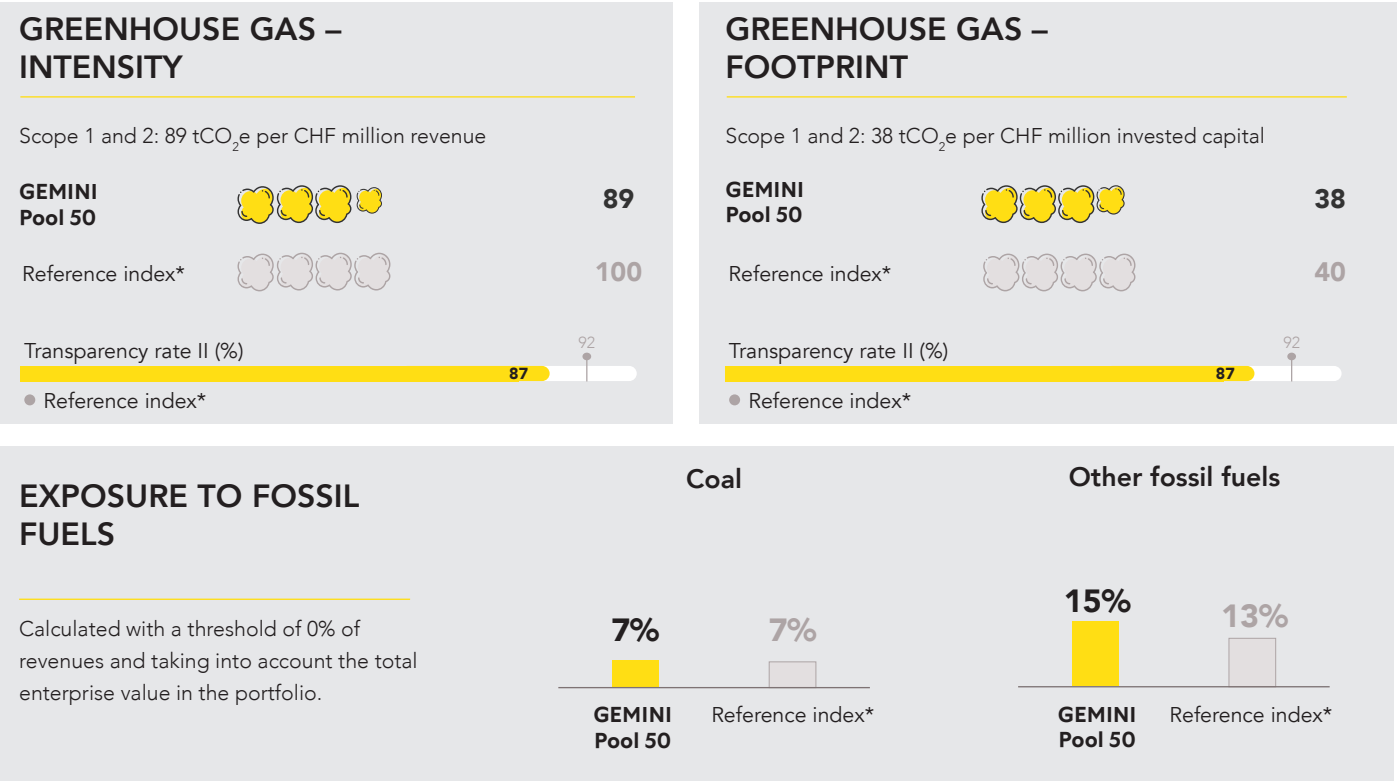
GREENHOUSE GAS – INTENSITY

Scope 1 and 2: 89 t$CO_2$e per CHF million revenue

GEMINI Pool 50 89

Reference index* 100

Transparency rate II (%)

87

92

Reference index*

GREENHOUSE GAS – FOOTPRINT

Scope 1 and 2: 38 t$CO_2$e per CHF million invested capital

GEMINI Pool 50 38

Reference index* 40

Transparency rate II (%)

87

92

Reference index*

EXPOSURE TO FOSSIL FUELS

Calculated with a threshold of 0% of revenues and taking into account the total enterprise value in the portfolio.

Coal

7%

7%

GEMINI Pool 50

Reference index*

Other fossil fuels

15%

13%

GEMINI Pool 50

Reference index*